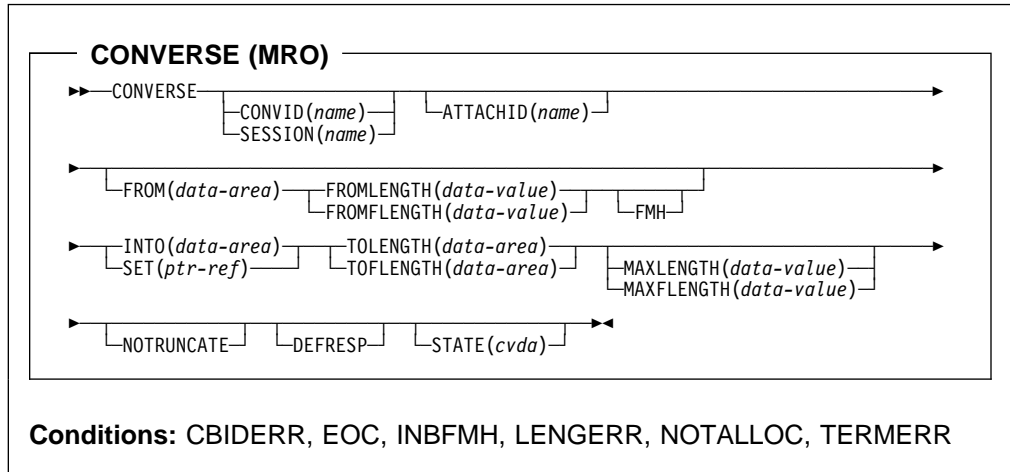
CONVERSE (MRO)

CONVERSE
CONVID(name)
SESSION(name)
ATTACHID(name)

FROM(data-area)
FROMLENGTH(data-value)
FROMFLENGTH(data-value)
FMH

INTO(data-area)
SET(ptr-ref)
TOLENGTH(data-area)
TOFLENGTH(data-area)
MAXLENGTH(data-value)
MAXFLENGTH(data-value)

NOTRUNCATE
DEFRESP
STATE(cvda)

Conditions: CBIDERR, EOC, INBFMH, LENGERR, NOTALLOC, TERMERR